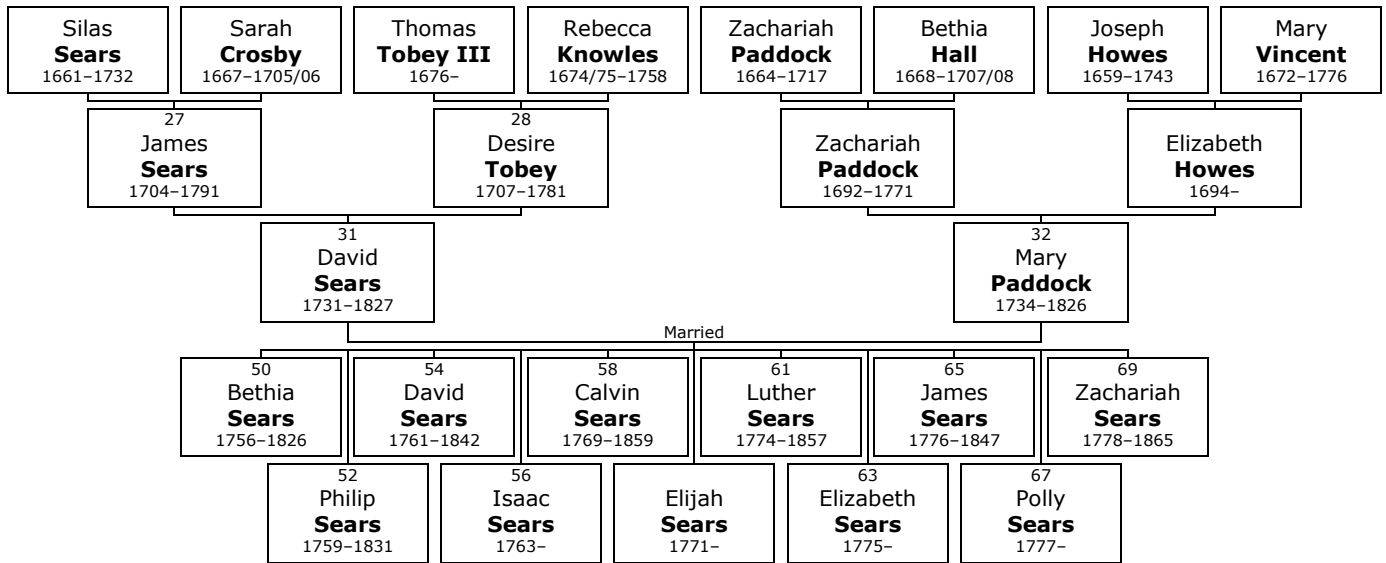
Silas
**Sears**
1661–1732

Sarah
**Crosby**
1667–1705/06

Thomas
**Tobey III**
1676–

Rebecca
**Knowles**
1674/75–1758

Zachariah
**Paddock**
1664–1717

Bethia
**Hall**
1668–1707/08

Joseph
**Howes**
1659–1743

Mary
**Vincent**
1672–1776

27
James
**Sears**
1704–1791

28
Desire
**Tobey**
1707–1781

Zachariah
**Paddock**
1692–1771

Elizabeth
**Howes**
1694–

31
David
**Sears**
1731–1827

32
Mary
**Paddock**
1734–1826

Married

50
Bethia
**Sears**
1756–1826

54
David
**Sears**
1761–1842

58
Calvin
**Sears**
1769–1859

61
Luther
**Sears**
1774–1857

65
James
**Sears**
1776–1847

69
Zachariah
**Sears**
1778–1865

52
Philip
**Sears**
1759–1831

56
Isaac
**Sears**
1763–

Elijah
**Sears**
1771–

63
Elizabeth
**Sears**
1775–

67
Polly
**Sears**
1777–